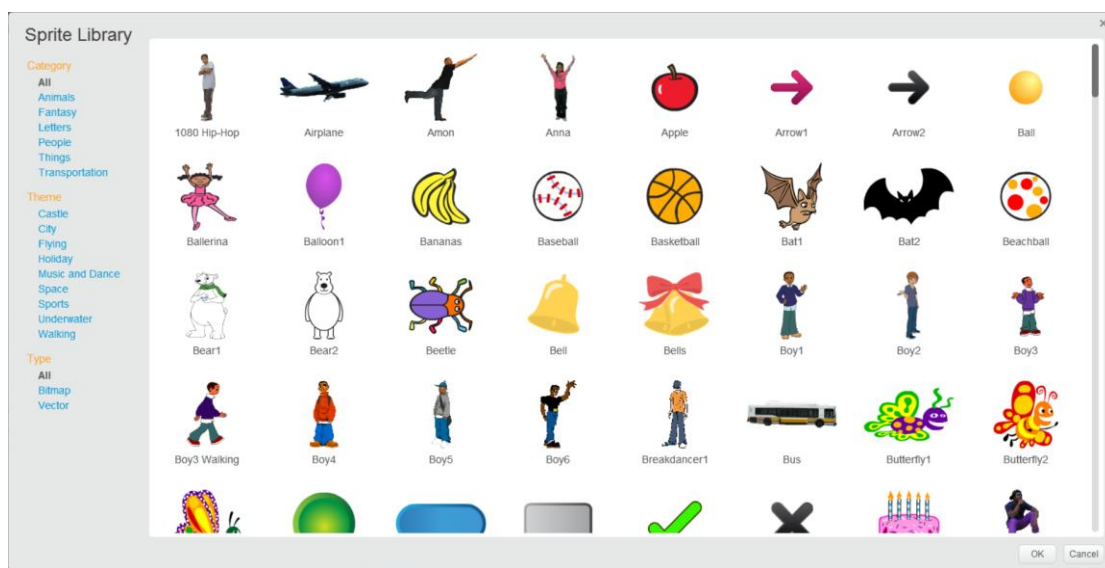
Sprite Library

Category
All
Animals
Fantasy
Letters
People
Things
Transportation

Theme
Castle
City
Flying
Holiday
Music and Dance
Space
Sports
Underwater
Walking

Type
All
Bitmap
Vector

1080 Hip-Hop
Airplane
Amon
Anna
Apple
Arrow1
Arrow2
Ball

Ballerina
Balloon1
Bananas
Baseball
Basketball
Bat1
Bat2
Beachball

Bear1
Bear2
Beetle
Bell
Bells
Boy1
Boy2
Boy3

Boy3 Walking
Boy4
Boy5
Boy6
Breakdancer1
Bus
Butterfly1
Butterfly2

OK
Cancel